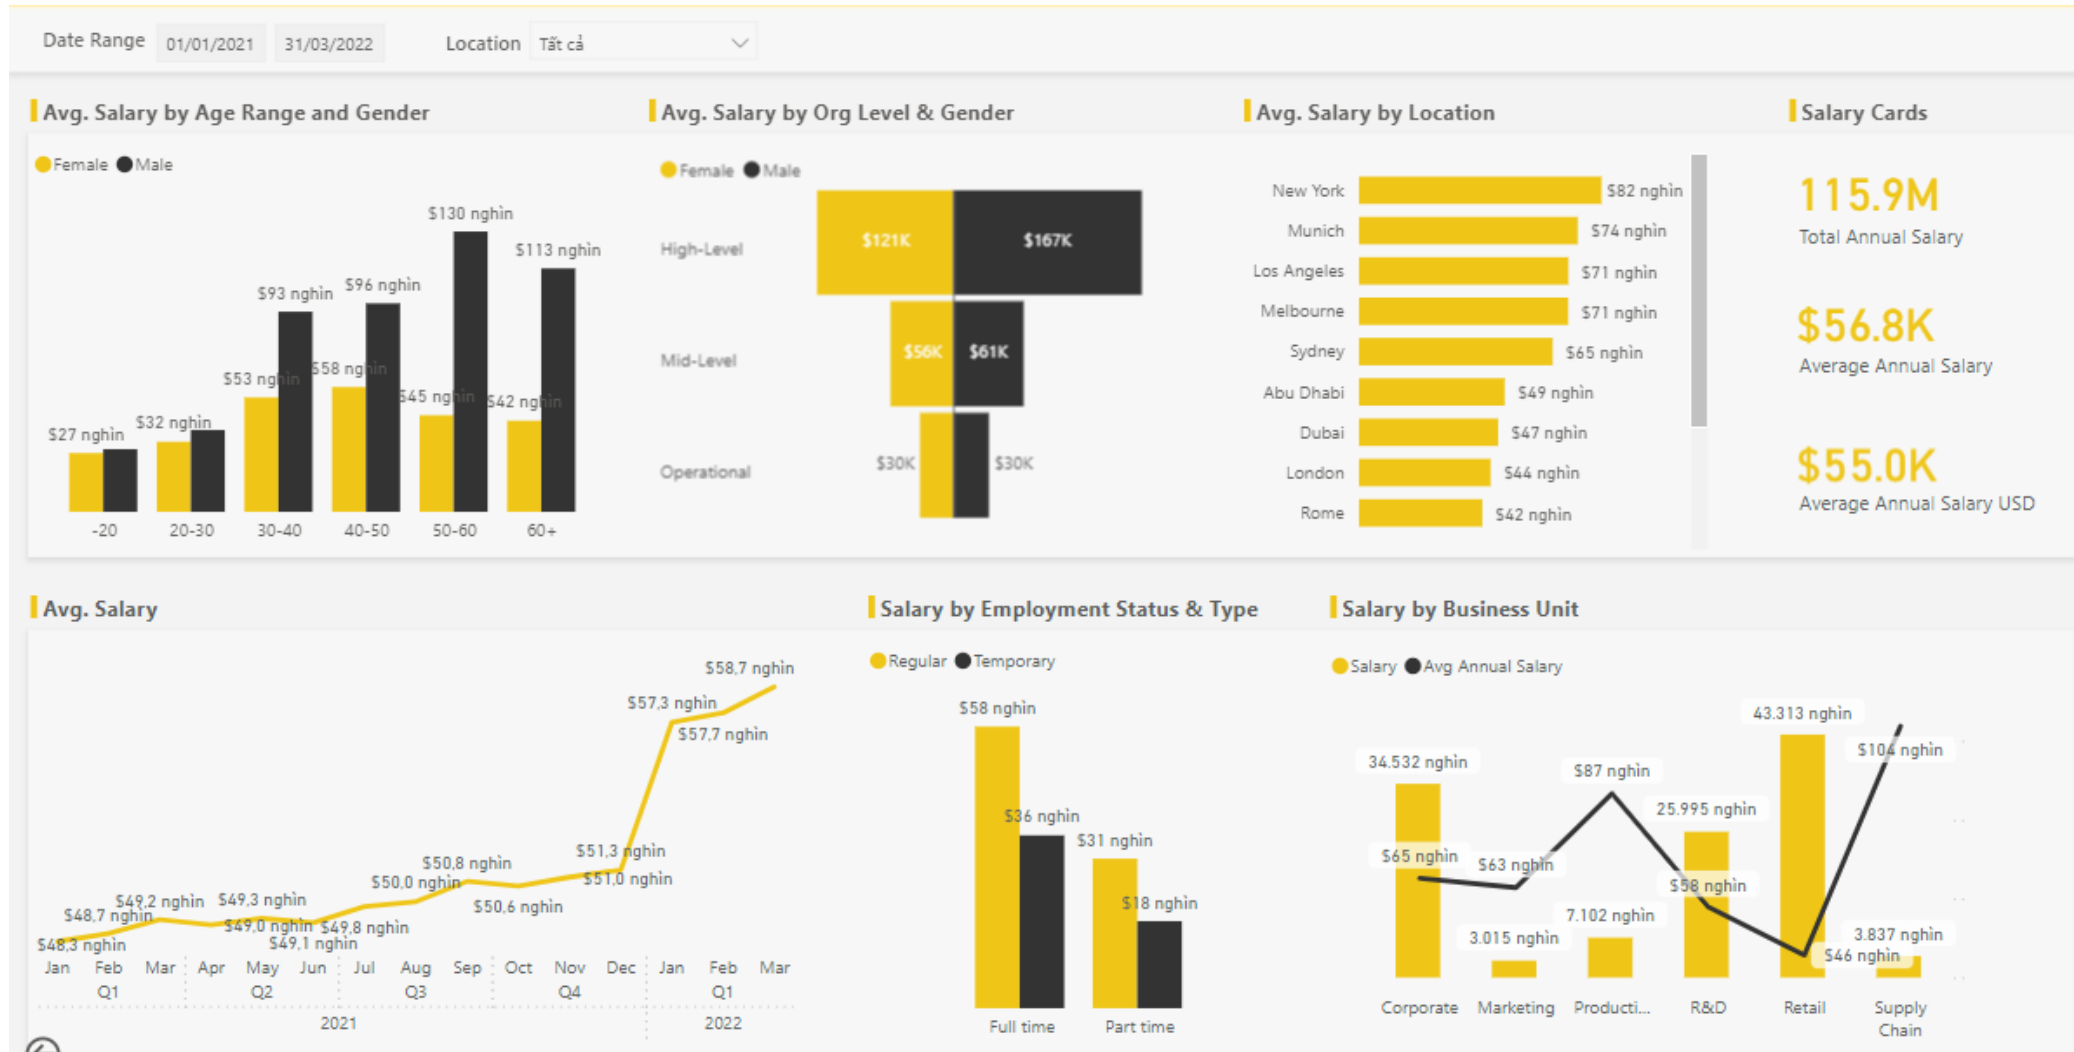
Date Range 01/01/2021 31/03/2022 Location Tất cả

Avg. Salary by Age Range and Gender

Female Male

$27 nghìn $32 nghìn $53 nghìn $93 nghìn $58 nghìn $96 nghìn $45 nghìn $130 nghìn $42 nghìn $113 nghìn

-20 20-30 30-40 40-50 50-60 60+

Avg. Salary by Org Level & Gender

Female Male

High-Level $121K $167K

Mid-Level $56K $61K

Operational $30K $30K

Avg. Salary by Location

New York $82 nghìn
Munich $74 nghìn
Los Angeles $71 nghìn
Melbourne $71 nghìn
Sydney $65 nghìn
Abu Dhabi $49 nghìn
Dubai $47 nghìn
London $44 nghìn
Rome $42 nghìn

Salary Cards

115.9M
Total Annual Salary

$56.8K
Average Annual Salary

$55.0K
Average Annual Salary USD

Avg. Salary

$48,3 nghìn $48,7 nghìn $49,2 nghìn $49,0 nghìn $49,3 nghìn $49,1 nghìn $49,8 nghìn $50,0 nghìn $50,8 nghìn $50,6 nghìn $51,3 nghìn $51,0 nghìn $57,3 nghìn $57,7 nghìn $58,7 nghìn

Jan Feb Mar Apr May Jun Jul Aug Sep Oct Nov Dec Jan Feb Mar
Q1 Q2 Q3 Q4 Q1
2021 2022

Salary by Employment Status & Type

Regular Temporary

$58 nghìn $36 nghìn $31 nghìn $18 nghìn

Full time Part time

Salary by Business Unit

Salary Avg Annual Salary

34.532 nghìn $65 nghìn 3.015 nghìn $63 nghìn $87 nghìn 7.102 nghìn 25.995 nghìn $58 nghìn 43.313 nghìn $46 nghìn $104 nghìn 3.837 nghìn

Corporate Marketing Producti... R&D Retail Supply Chain